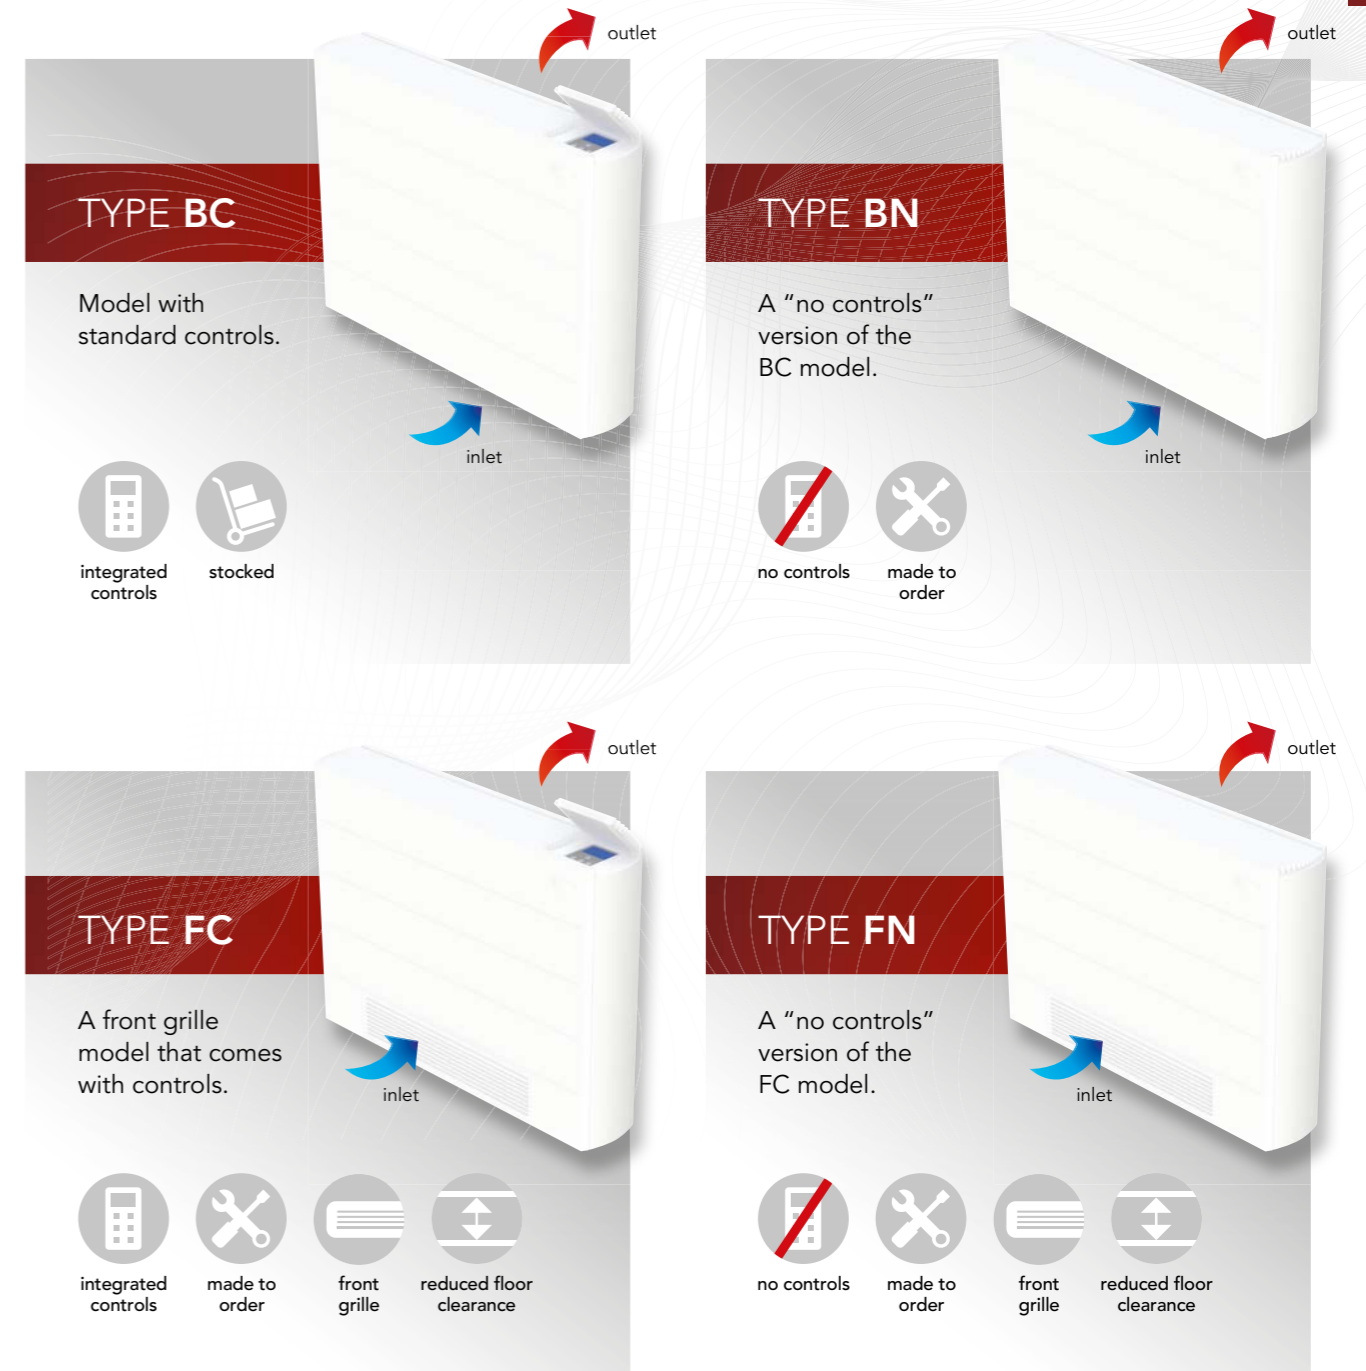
outlet

TYPE BC

Model with standard controls.

inlet

integrated controls

stocked

outlet

TYPE BN

A “no controls” version of the BC model.

inlet

no controls

made to order

outlet

TYPE FC

A front grille model that comes with controls.

inlet

integrated controls

made to order

front grille

reduced floor clearance

outlet

TYPE FN

A “no controls” version of the FC model.

inlet

no controls

made to order

front grille

reduced floor clearance